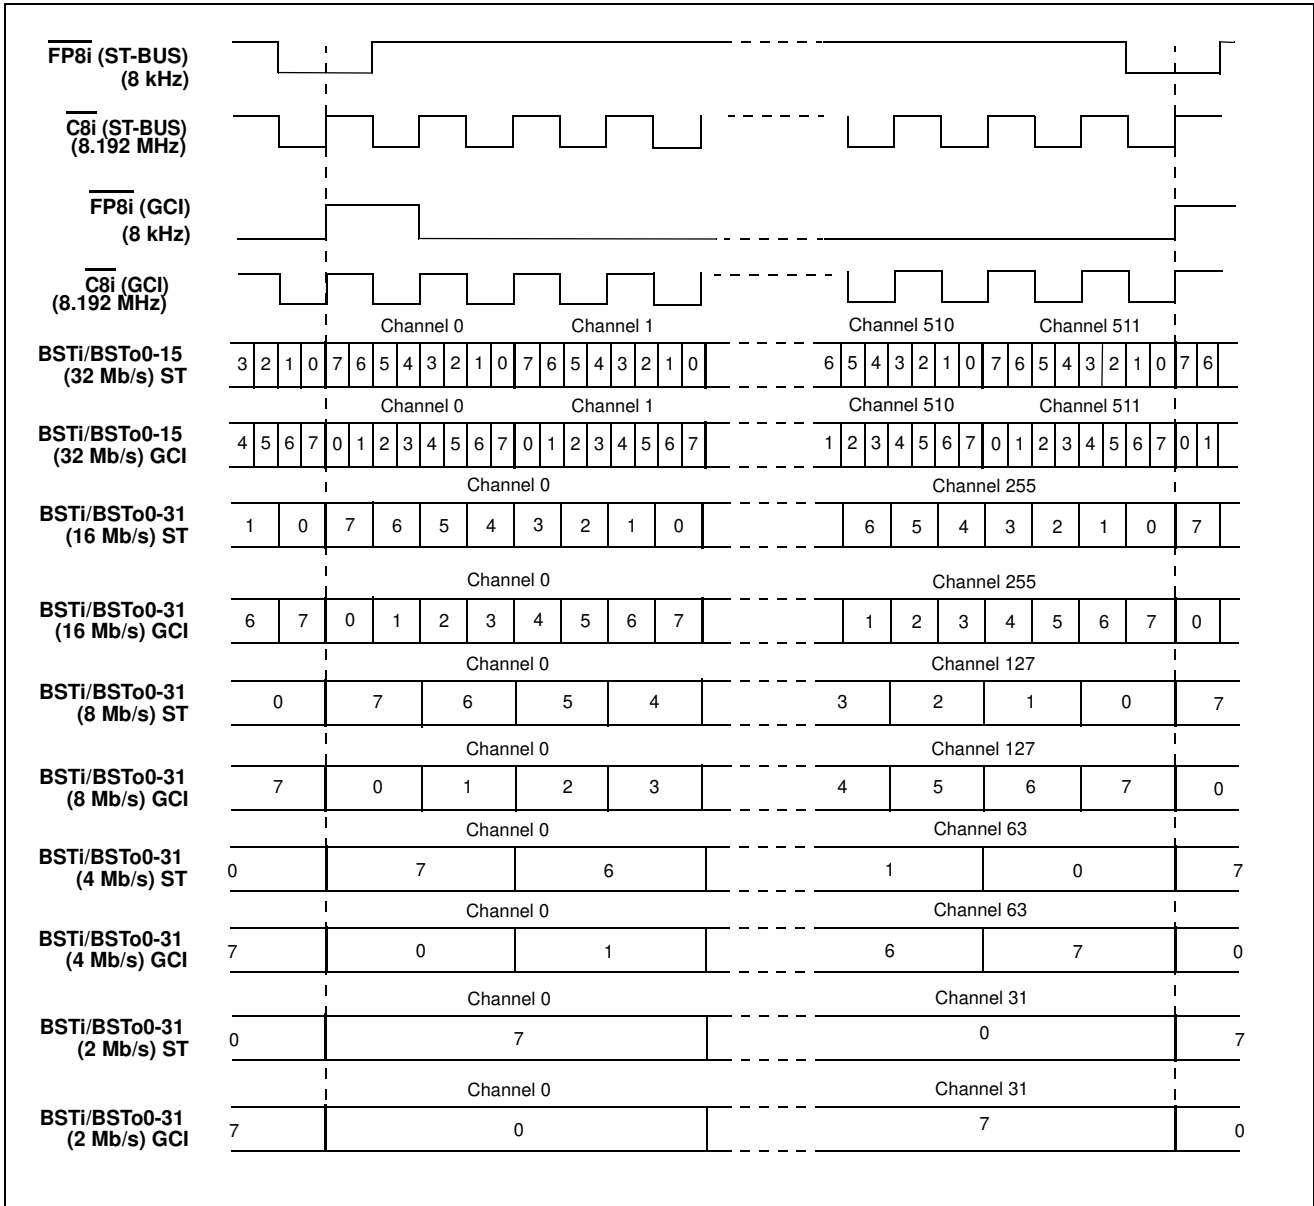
$\overline{\text{FP8i}}$ (ST-BUS) (8 kHz)

$\overline{\text{C8i}}$ (ST-BUS) (8.192 MHz)

$\overline{\text{FP8i}}$ (GCI) (8 kHz)

$\overline{\text{C8i}}$ (GCI) (8.192 MHz)

Channel 0 Channel 1 Channel 510 Channel 511

BSTi/BSTo0-15 (32 Mb/s) ST

3 2 1 0 7 6 5 4 3 2 1 0 7 6 5 4 3 2 1 0 6 5 4 3 2 1 0 7 6 5 4 3 2 1 0 7 6

Channel 0 Channel 1 Channel 510 Channel 511

BSTi/BSTo0-15 (32 Mb/s) GCI

4 5 6 7 0 1 2 3 4 5 6 7 0 1 2 3 4 5 6 7 1 2 3 4 5 6 7 0 1 2 3 4 5 6 7 0 1

Channel 0 Channel 255

BSTi/BSTo0-31 (16 Mb/s) ST

1 0 7 6 5 4 3 2 1 0 6 5 4 3 2 1 0 7

Channel 0 Channel 255

BSTi/BSTo0-31 (16 Mb/s) GCI

6 7 0 1 2 3 4 5 6 7 1 2 3 4 5 6 7 0

Channel 0 Channel 127

BSTi/BSTo0-31 (8 Mb/s) ST

0 7 6 5 4 3 2 1 0 7

Channel 0 Channel 127

BSTi/BSTo0-31 (8 Mb/s) GCI

7 0 1 2 3 4 5 6 7 0

Channel 0 Channel 63

BSTi/BSTo0-31 (4 Mb/s) ST

0 7 6 1 0 7

Channel 0 Channel 63

BSTi/BSTo0-31 (4 Mb/s) GCI

7 0 1 6 7 0

Channel 0 Channel 31

BSTi/BSTo0-31 (2 Mb/s) ST

0 7 0 7

Channel 0 Channel 31

BSTi/BSTo0-31 (2 Mb/s) GCI

7 0 7 0